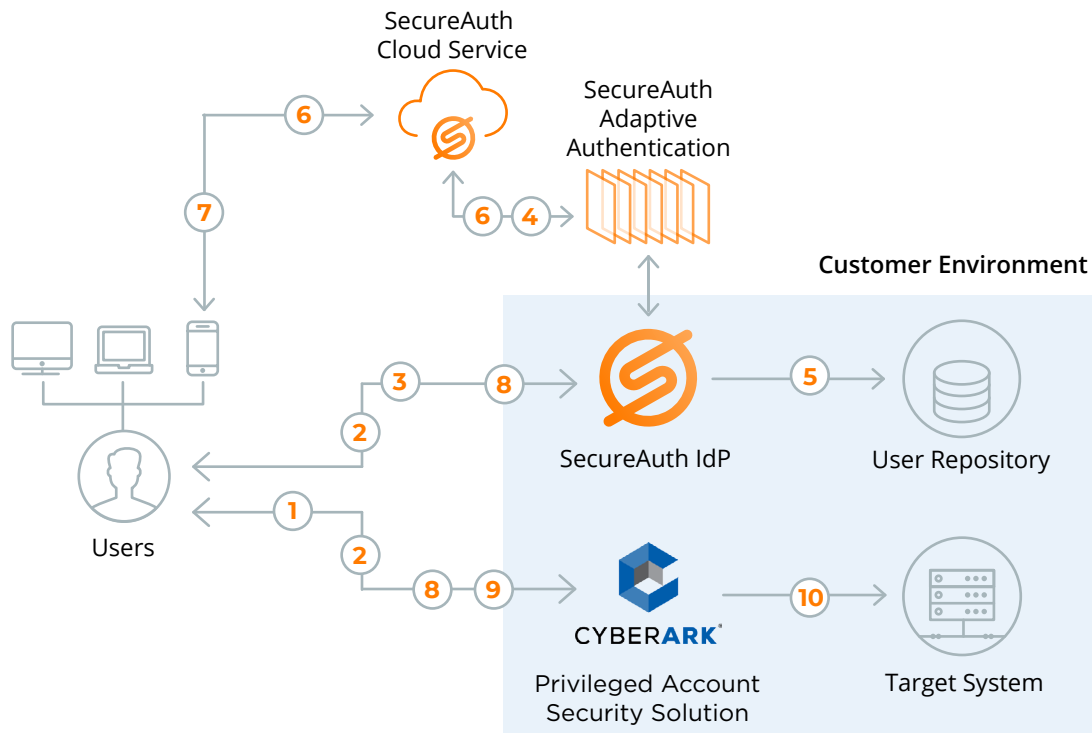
SecureAuth Cloud Service

6

SecureAuth Adaptive Authentication

7

6 4

Customer Environment

3 8

SecureAuth IdP

5

User Repository

2

Users

1

2

8 9

CYBERARK

10

Privileged Account Security Solution

Target System